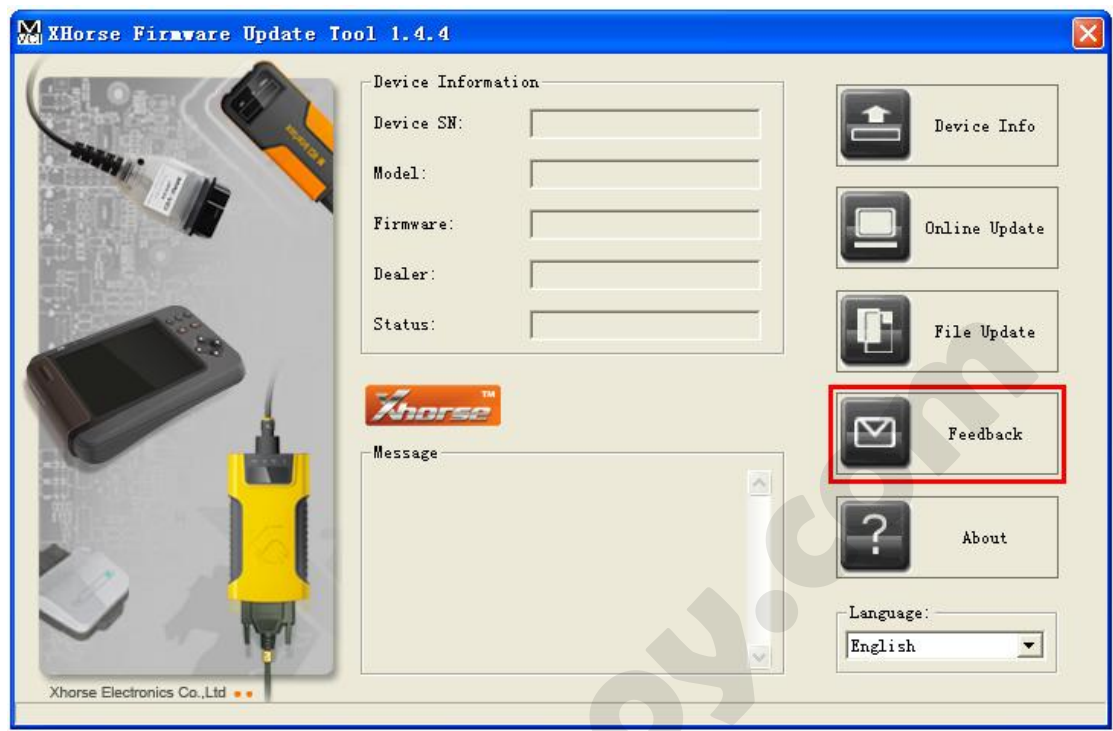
XHorse Firmware Update Tool 1.4.4

Device Information

Device SN:

Model:

Firmware:

Dealer:

Status:

Xhorse™

Message

Device Info

Online Update

File Update

Feedback

About

Language:

English

Xhorse Electronics Co.,Ltd

ey.com